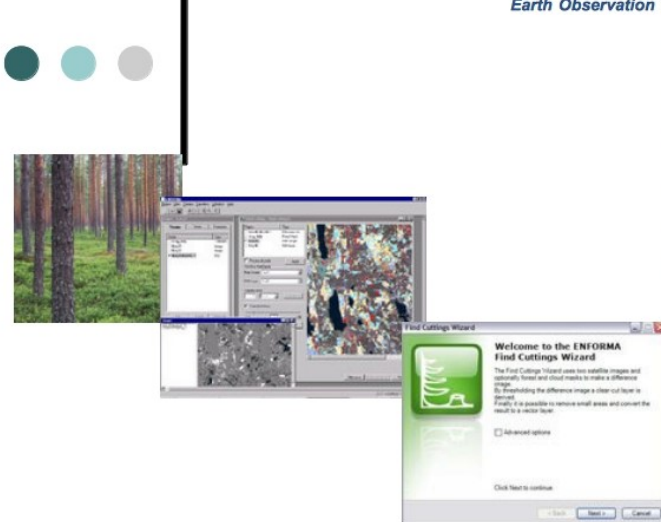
Earth Observation

Find Cuttings Wizard

Welcome to the ENFORMA Find Cuttings Wizard

The Find Cuttings Wizard uses two satellite images and optionally forest and cloud masks to make a difference image.
By thresholding the difference image a clear cut layer is derived.
Finally it is possible to remove small areas and convert the result to a vector layer.

Advanced options

Click Next to continue.

< Back Next > Cancel